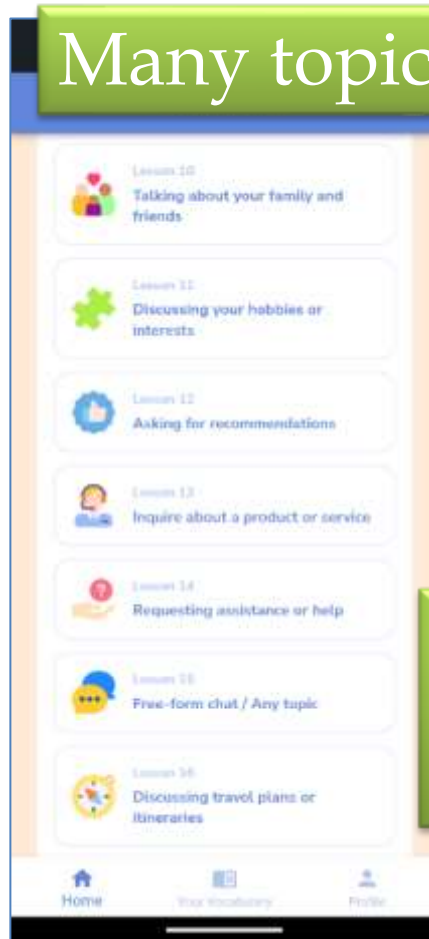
Many topic

Lesson 10
Talking about your family and friends

Lesson 11
Discussing your hobbies or interests

Lesson 12
Asking for recommendations

Lesson 13
Inquire about a product or service

Lesson 14
Requesting assistance or help

Lesson 15
Free-form chat / Any topic

Lesson 16
Discussing travel plans or itineraries

Home
Your Vocabulary
Profile